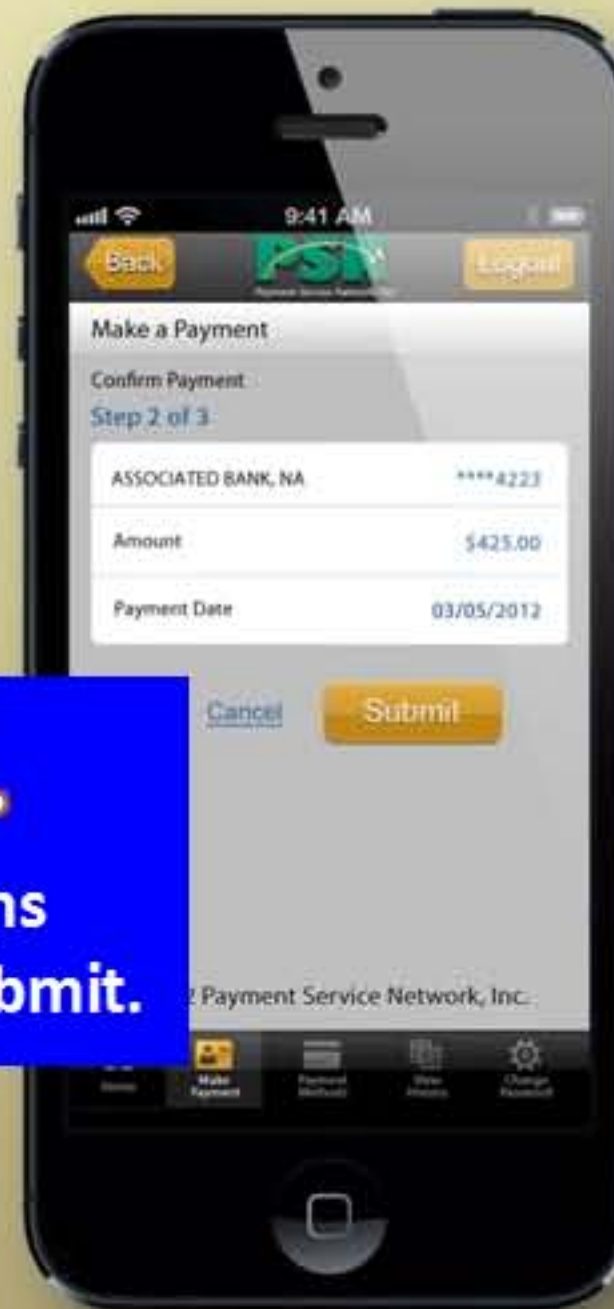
9:41 AM

Back

PSN

Payment Service Network, Inc.

Logout

Make a Payment

Confirm Payment

Step 2 of 3

| ASSOCIATED BANK, NA | ****4223 |
|---|---|
| Amount | $425.00 |
| Payment Date | 03/05/2012 |

Cancel

Submit

ns

bmit.

2 Payment Service Network, Inc.

Home

Make Payment

Payment Methods

View History

Change Password